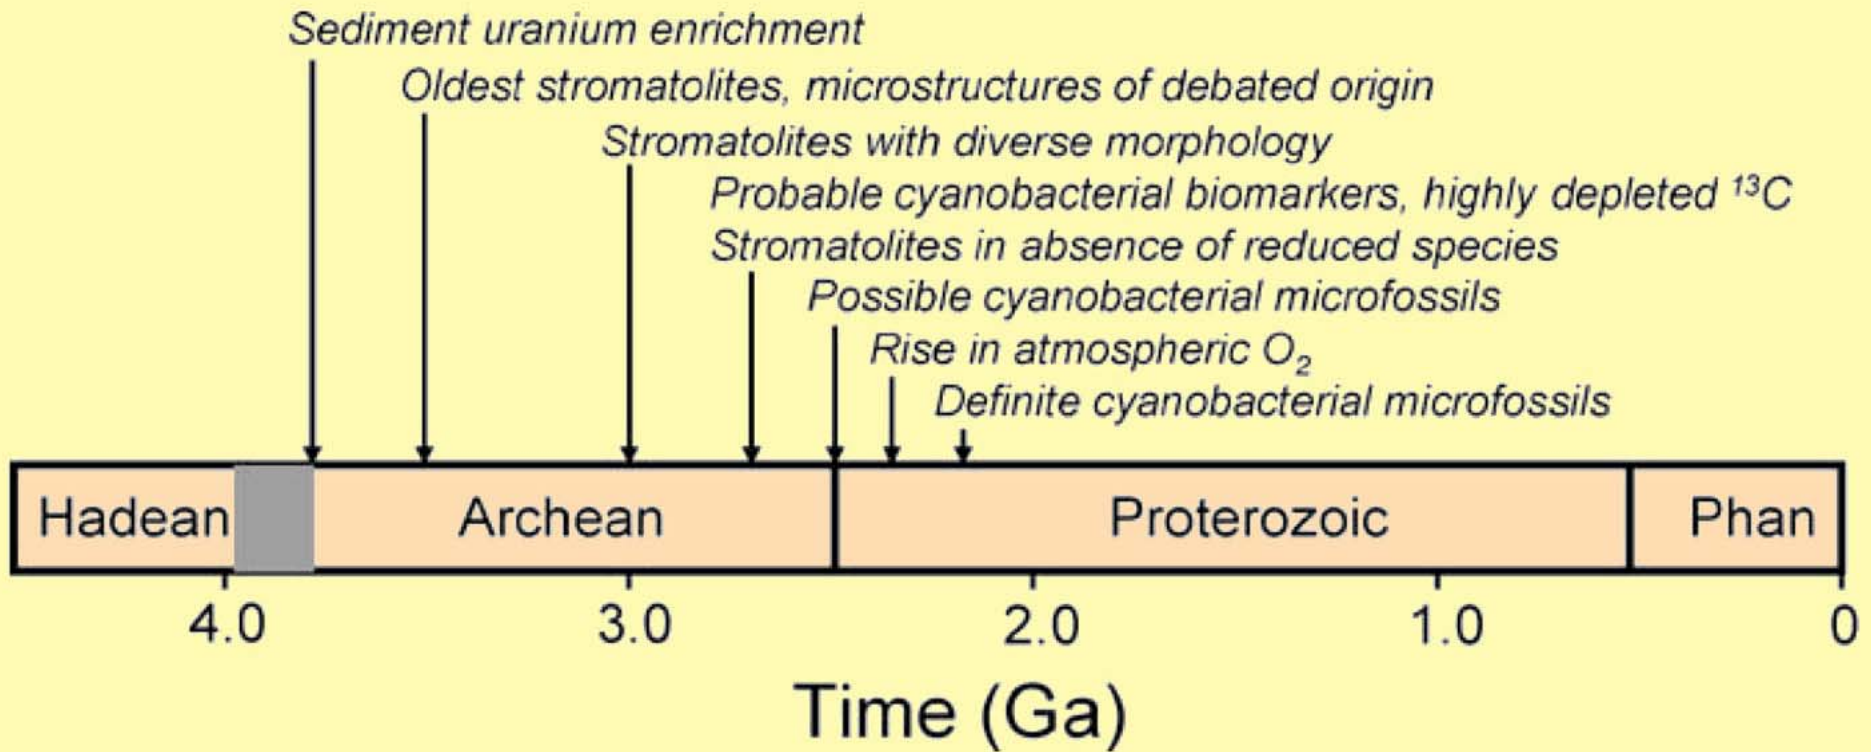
Sediment uranium enrichment
Oldest stromatolites, microstructures of debated origin
Stromatolites with diverse morphology
Probable cyanobacterial biomarkers, highly depleted $^{13}C$
Stromatolites in absence of reduced species
Possible cyanobacterial microfossils
Rise in atmospheric $O_2$
Definite cyanobacterial microfossils

Hadean
Archean
Proterozoic
Phan

4.0
3.0
2.0
1.0
0

Time (Ga)